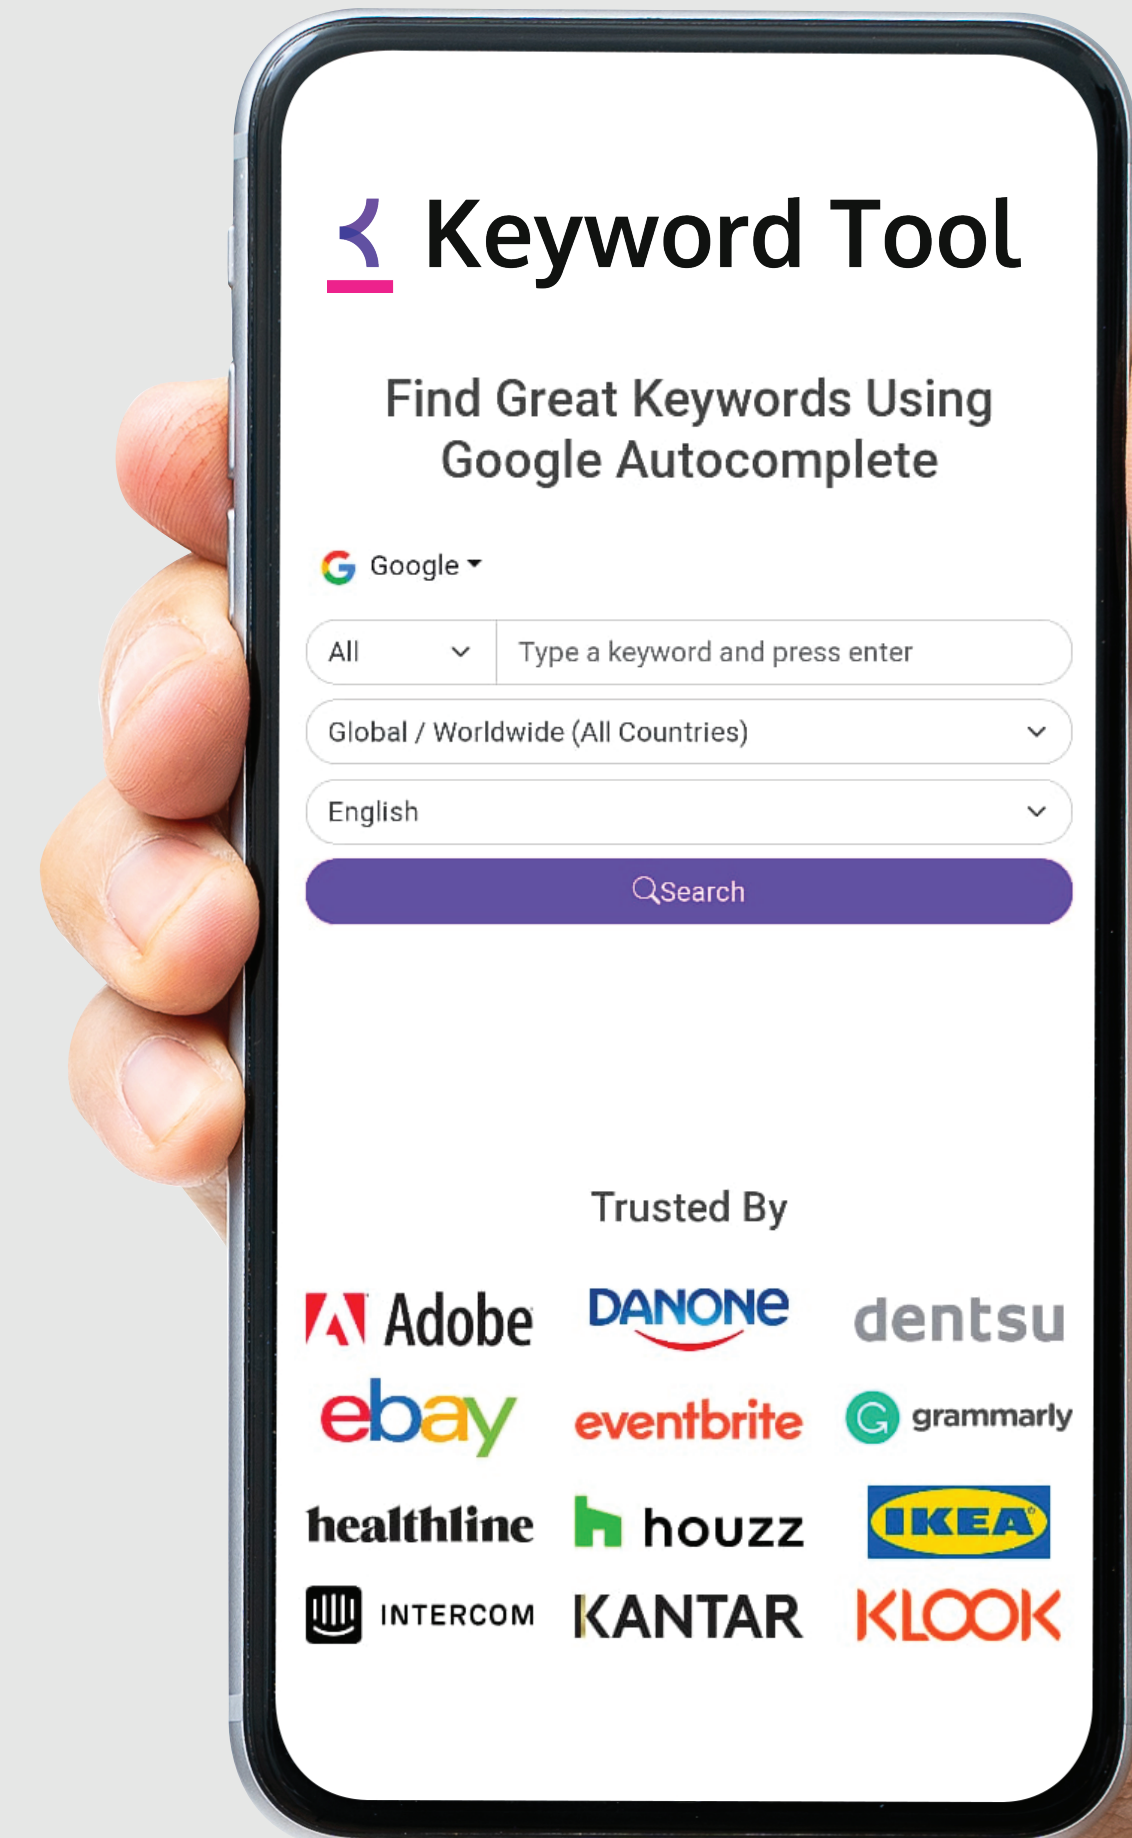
Keyword Tool

Find Great Keywords Using Google Autocomplete

Google

All

Type a keyword and press enter

Global / Worldwide (All Countries)

English

Search

Trusted By

Adobe DANONE dentsu

ebay eventbrite grammarly

healthline houzz IKEA

INTERCOM KANTAR KLOOK